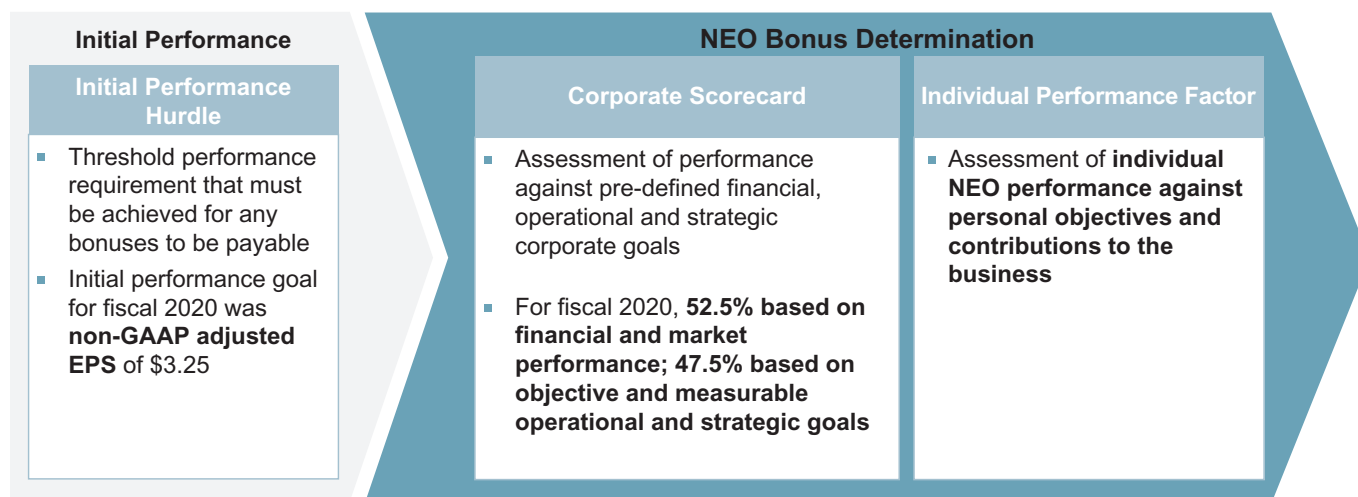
Initial Performance

Initial Performance Hurdle

Threshold performance requirement that must be achieved for any bonuses to be payable

Initial performance goal for fiscal 2020 was non-GAAP adjusted EPS of $3.25

NEO Bonus Determination

Corporate Scorecard

Assessment of performance against pre-defined financial, operational and strategic corporate goals

For fiscal 2020, 52.5% based on financial and market performance; 47.5% based on objective and measurable operational and strategic goals

Individual Performance Factor

Assessment of individual NEO performance against personal objectives and contributions to the business